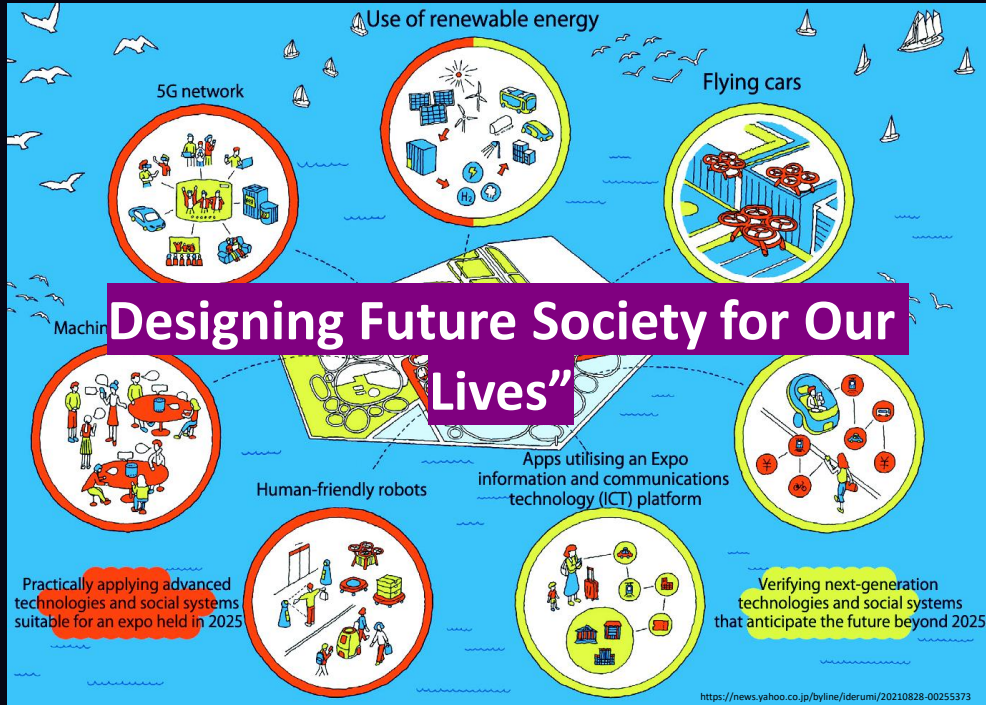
Use of renewable energy

5G network

Flying cars

Yes

$H_2$

Designing Future Society for Our Lives"

Machin

Apps utilising an Expo information and communications technology (ICT) platform

Human-friendly robots

Practically applying advanced technologies and social systems suitable for an expo held in 2025

Verifying next-generation technologies and social systems that anticipate the future beyond 2025

https://news.yahoo.co.jp/byline/iderumi/20210828-00255373